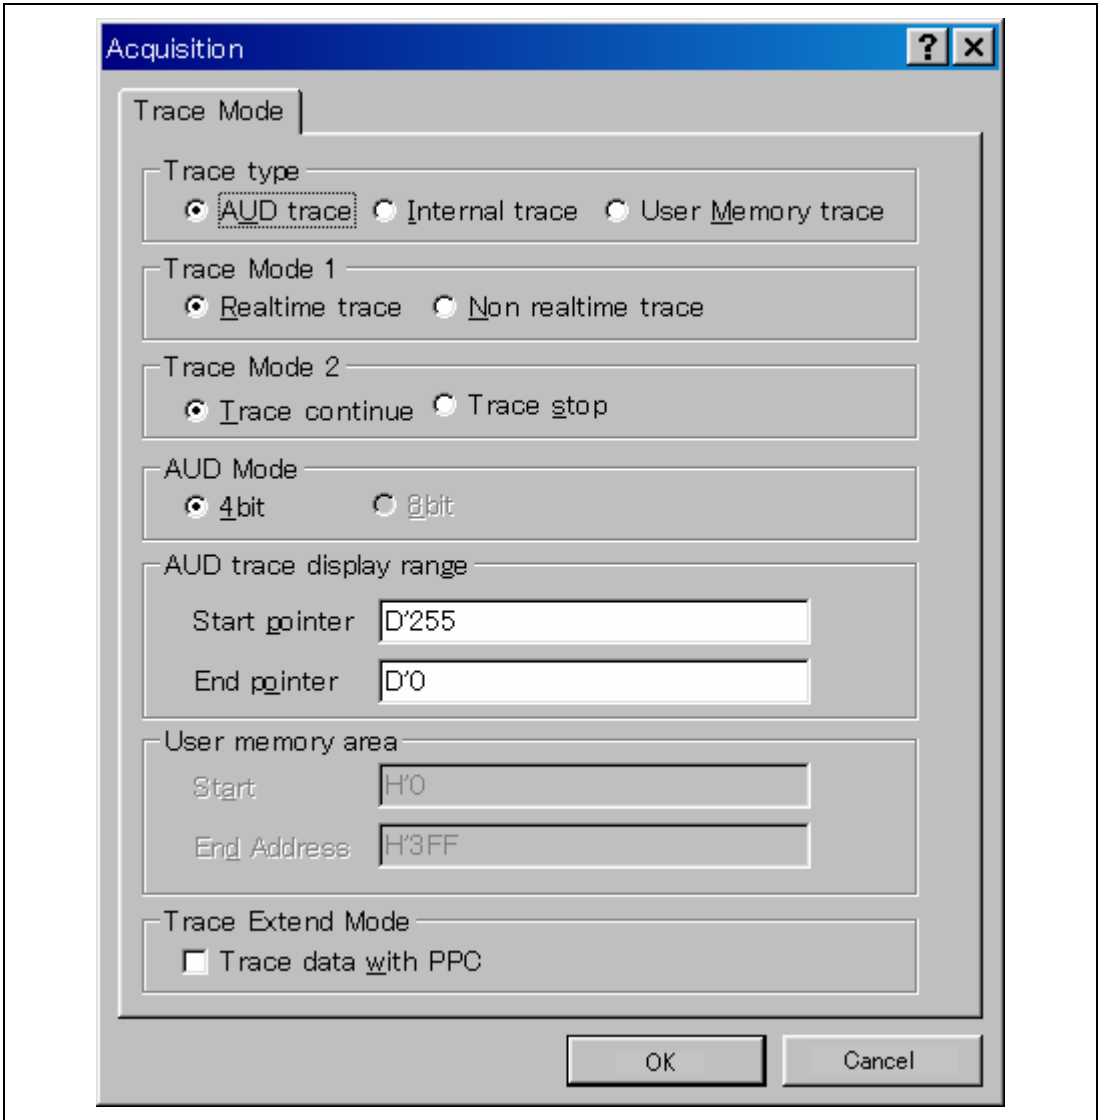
Acquisition
?
×

Trace Mode

Trace type
AUD trace
Internal trace
User Memory trace

Trace Mode 1
Realtime trace
Non realtime trace

Trace Mode 2
Trace continue
Trace stop

AUD Mode
4bit
8bit

AUD trace display range
Start pointer D'255
End pointer D'0

User memory area
Start H'0
End Address H'3FF

Trace Extend Mode
Trace data with PPC

OK
Cancel